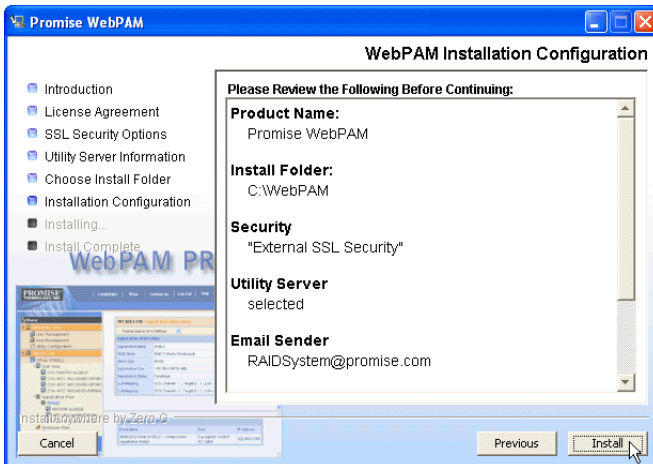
Promise WebPAM

WebPAM Installation Configuration

Introduction
License Agreement
SSL Security Options
Utility Server Information
Choose Install Folder
Installation Configuration
Installing...
Install Complete

WebPAM PR

PROMISE

Please Review the Following Before Continuing:

Product Name:
Promise WebPAM

Install Folder:
C:\WebPAM

Security
"External SSL Security"

Utility Server
selected

Email Sender
RAIDSystem@promise.com

InstallAnywhere by Zero G

Cancel

Previous

Install